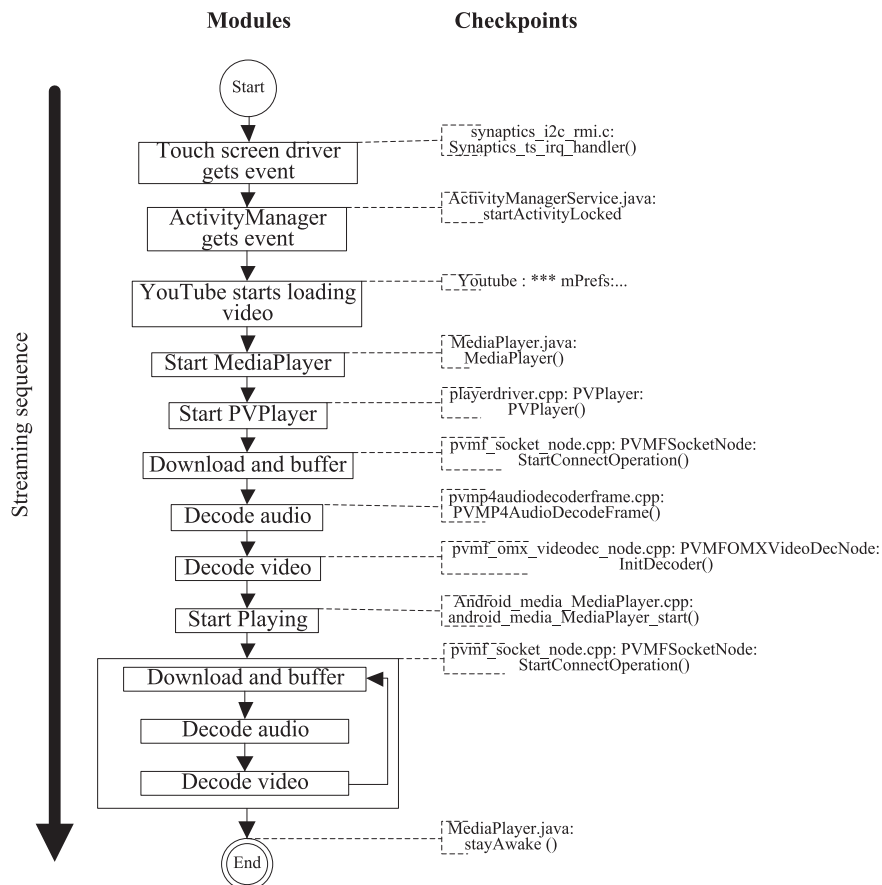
Modules

Checkpoints

Streaming sequence

Start

Touch screen driver gets event

synaptics_i2c_rmi.c: Synaptics_ts_irq_handler()

ActivityManager gets event

ActivityManagerService.java: startActivityLocked

YouTube starts loading video

Youtube : *** mPrefs:...

Start MediaPlayer

MediaPlayer.java: MediaPlayer()

Start PVPlayer

playerdriver.cpp: PVPlayer: PVPlayer()

Download and buffer

pvmf_socket_node.cpp: PVMFSocketNode: StartConnectOperation()

Decode audio

pvmp4audiodecoderframe.cpp: PVMP4AudioDecodeFrame()

Decode video

pvmf_omx_videodec_node.cpp: PVMFOMXVideoDecNode: InitDecoder()

Start Playing

Android_media_MediaPlayer.cpp: android_media_MediaPlayer_start()

Download and buffer

pvmf_socket_node.cpp: PVMFSocketNode: StartConnectOperation()

Decode audio

Decode video

End

MediaPlayer.java: stayAwake ()